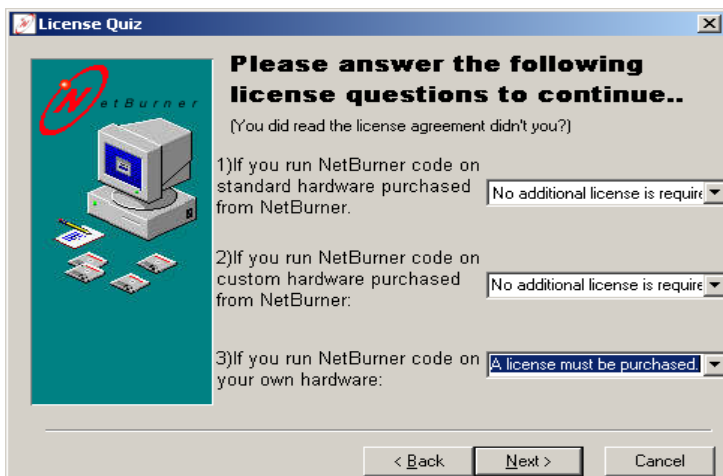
License Quiz

X

NetBurner

Please answer the following license questions to continue..

(You did read the license agreement didn't you?)

1)If you run NetBurner code on standard hardware purchased from NetBurner.

No additional license is require

2)If you run NetBurner code on custom hardware purchased from NetBurner:

No additional license is require

3)If you run NetBurner code on your own hardware:

A license must be purchased.

< Back

Next >

Cancel